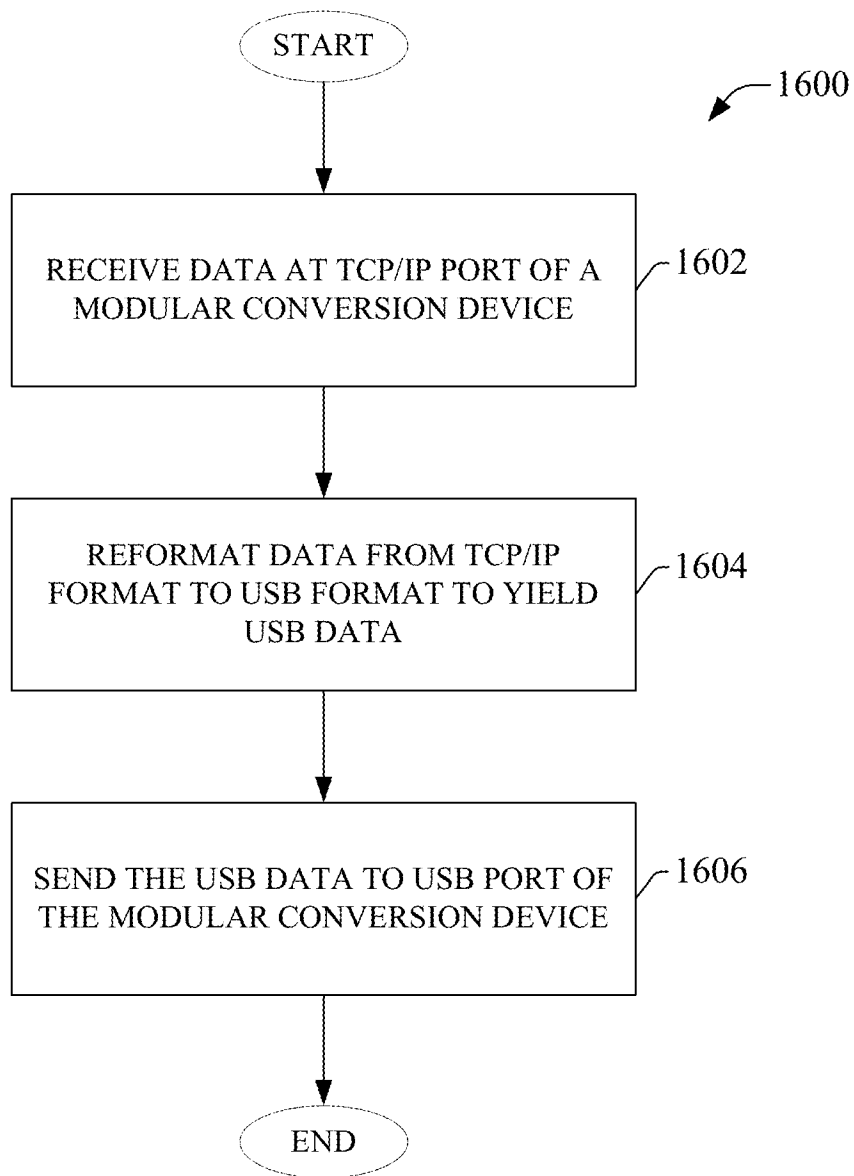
START

1600

RECEIVE DATA AT TCP/IP PORT OF A MODULAR CONVERSION DEVICE

1602

REFORMAT DATA FROM TCP/IP FORMAT TO USB FORMAT TO YIELD USB DATA

1604

SEND THE USB DATA TO USB PORT OF THE MODULAR CONVERSION DEVICE

1606

END